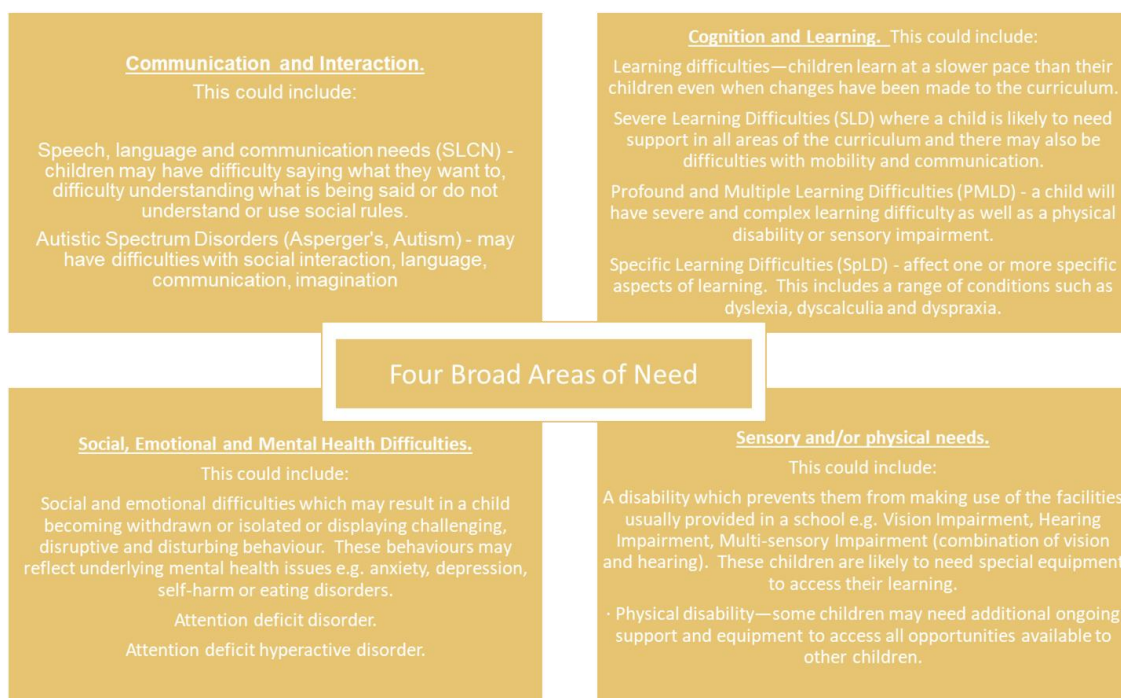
Communication and Interaction.
This could include:

Speech, language and communication needs (SLCN) - children may have difficulty saying what they want to, difficulty understanding what is being said or do not understand or use social rules.

Autistic Spectrum Disorders (Asperger's, Autism) - may have difficulties with social interaction, language, communication, imagination

Cognition and Learning. This could include:

Learning difficulties—children learn at a slower pace than their children even when changes have been made to the curriculum.

Severe Learning Difficulties (SLD) where a child is likely to need support in all areas of the curriculum and there may also be difficulties with mobility and communication.

Profound and Multiple Learning Difficulties (PMLD) - a child will have severe and complex learning difficulty as well as a physical disability or sensory impairment.

Specific Learning Difficulties (SpLD) - affect one or more specific aspects of learning. This includes a range of conditions such as dyslexia, dyscalculia and dyspraxia.

Four Broad Areas of Need

Social, Emotional and Mental Health Difficulties.
This could include:

Social and emotional difficulties which may result in a child becoming withdrawn or isolated or displaying challenging, disruptive and disturbing behaviour. These behaviours may reflect underlying mental health issues e.g. anxiety, depression, self-harm or eating disorders.

Attention deficit disorder.

Attention deficit hyperactive disorder.

Sensory and/or physical needs.
This could include:

A disability which prevents them from making use of the facilities usually provided in a school e.g. Vision Impairment, Hearing Impairment, Multi-sensory Impairment (combination of vision and hearing). These children are likely to need special equipment to access their learning.

· Physical disability—some children may need additional ongoing support and equipment to access all opportunities available to other children.